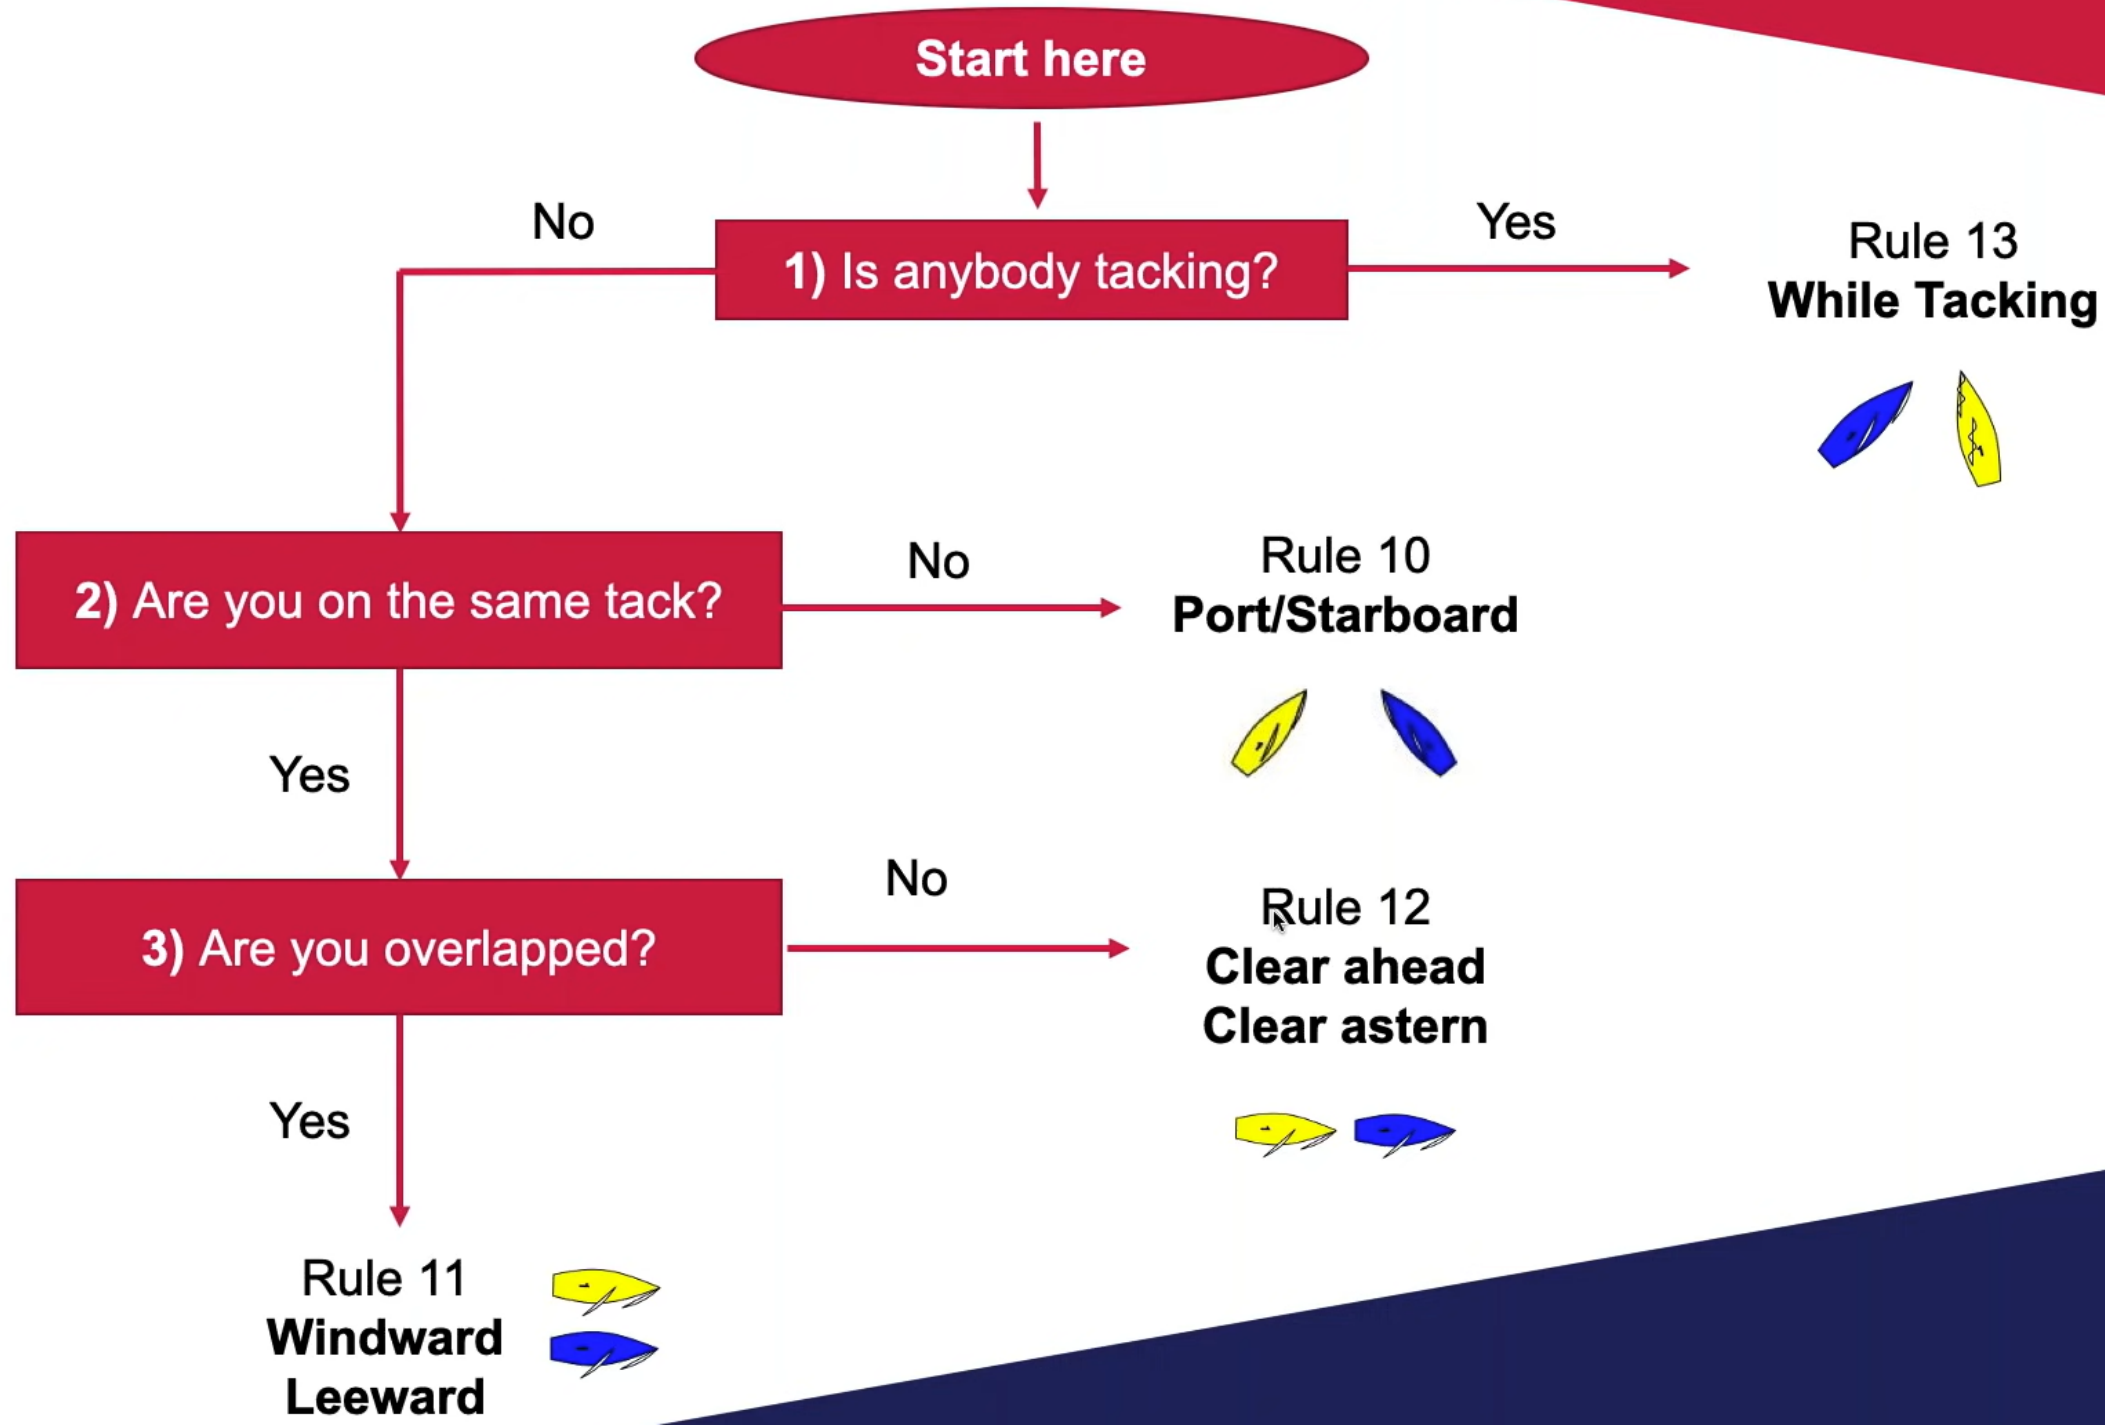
Start here

No

1) Is anybody tacking?

Yes

Rule 13
While Tacking

2) Are you on the same tack?

No

Rule 10
Port/Starboard

Yes

3) Are you overlapped?

No

Rule 12
Clear ahead
Clear astern

Yes

Rule 11
Windward
Leeward